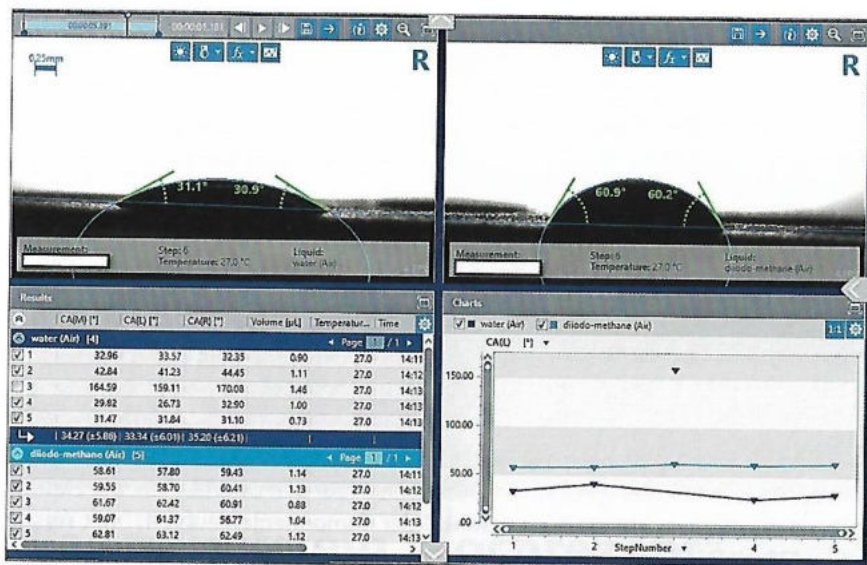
00:00:05.391 00:00:01.181

0.25mm

R

31.1° 30.9°

Measurement:
Step: 6
Temperature: 27.0 °C
Liquid:
water (Air)

R

60.9° 60.2°

Measurement:
Step: 6
Temperature: 27.0 °C
Liquid:
diiodo-methane (Air)

Results

| | CA(M) [°] | CA(L) [°] | CA(R) [°] | Volume [µL] | Temperatur... | Time |
|---|---|---|---|---|---|---|
| water (Air) [4] | | | | | Page 1 / 1 | |
| 1 | 32.96 | 33.57 | 32.35 | 0.90 | 27.0 | 14:11 |
| 2 | 42.84 | 41.23 | 44.45 | 1.11 | 27.0 | 14:12 |
| 3 | 164.59 | 159.11 | 170.08 | 1.46 | 27.0 | 14:13 |
| 4 | 29.82 | 26.73 | 32.90 | 1.00 | 27.0 | 14:13 |
| 5 | 31.47 | 31.84 | 31.10 | 0.73 | 27.0 | 14:13 |
| | 34.27 (±5.86) | 33.34 (±6.01) | 35.20 (±6.21) | | | |
| diiodo-methane (Air) [5] | | | | | Page 1 / 1 | |
| 1 | 58.61 | 57.80 | 59.43 | 1.14 | 27.0 | 14:11 |
| 2 | 59.55 | 58.70 | 60.41 | 1.13 | 27.0 | 14:12 |
| 3 | 61.67 | 62.42 | 60.91 | 0.88 | 27.0 | 14:12 |
| 4 | 59.07 | 61.37 | 56.77 | 1.04 | 27.0 | 14:13 |
| 5 | 62.81 | 63.12 | 62.49 | 1.12 | 27.0 | 14:13 |

Charts

water (Air) diiodo-methane (Air)

1:1

CA(L) [°]

150.00
100.00
50.00
.00

1 2 StepNumber 4 5